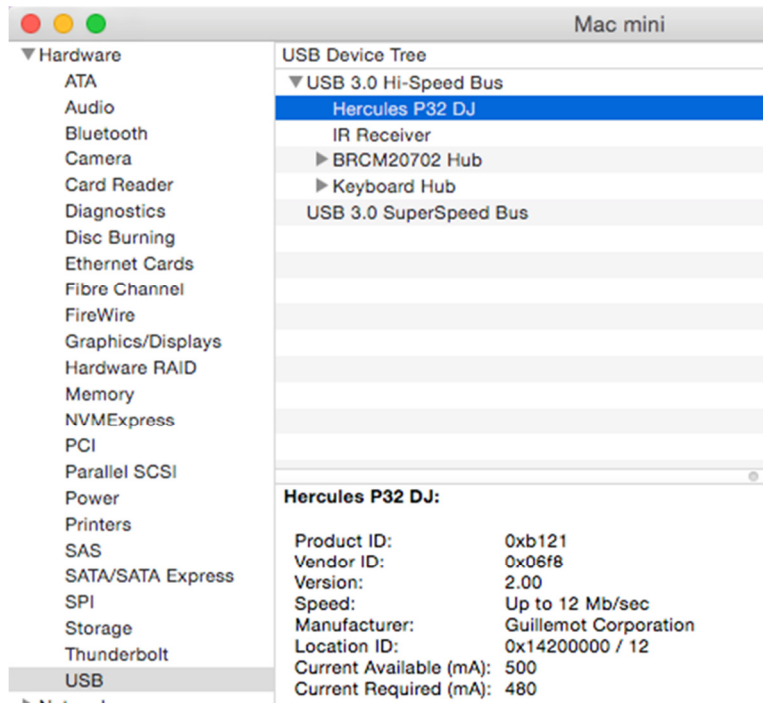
Mac mini

▼Hardware
ATA
Audio
Bluetooth
Camera
Card Reader
Diagnostics
Disc Burning
Ethernet Cards
Fibre Channel
FireWire
Graphics/Displays
Hardware RAID
Memory
NVMExpress
PCI
Parallel SCSI
Power
Printers
SAS
SATA/SATA Express
SPI
Storage
Thunderbolt
USB

USB Device Tree
▼USB 3.0 Hi-Speed Bus
Hercules P32 DJ
IR Receiver
▶BRCM20702 Hub
▶Keyboard Hub
USB 3.0 SuperSpeed Bus

Hercules P32 DJ:

| | |
|---|---|
| Product ID: | 0xb121 |
| Vendor ID: | 0x06f8 |
| Version: | 2.00 |
| Speed: | Up to 12 Mb/sec |
| Manufacturer: | Guillemot Corporation |
| Location ID: | 0x14200000 / 12 |
| Current Available (mA): | 500 |
| Current Required (mA): | 480 |